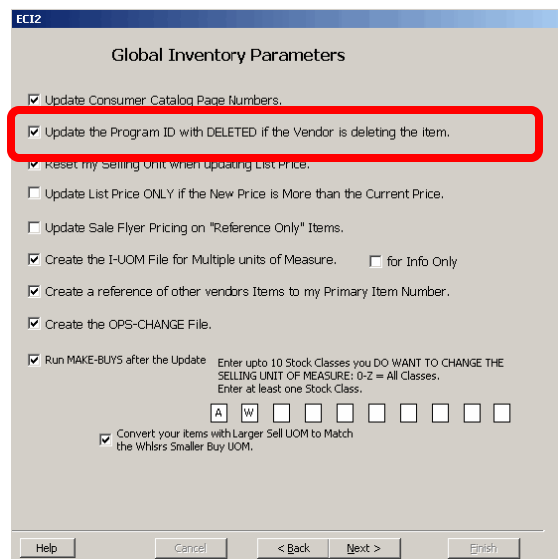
ECI2

Global Inventory Parameters

☑ Update Consumer Catalog Page Numbers.

☑ Update the Program ID with DELETED if the Vendor is deleting the item.

☑ Reset my Selling Unit when updating List Price.

☐ Update List Price ONLY if the New Price is More than the Current Price.

☐ Update Sale Flyer Pricing on "Reference Only" Items.

☑ Create the I-UOM File for Multiple units of Measure. ☐ for Info Only

☑ Create a reference of other vendors Items to my Primary Item Number.

☑ Create the OPS-CHANGE File.

☑ Run MAKE-BUYS after the Update

Enter upto 10 Stock Classes you DO WANT TO CHANGE THE SELLING UNIT OF MEASURE: 0-Z = All Classes. Enter at least one Stock Class.

A W

☑ Convert your items with Larger Sell UOM to Match the Whlsrs Smaller Buy UOM.

Help | Cancel | < Back | Next > | Finish